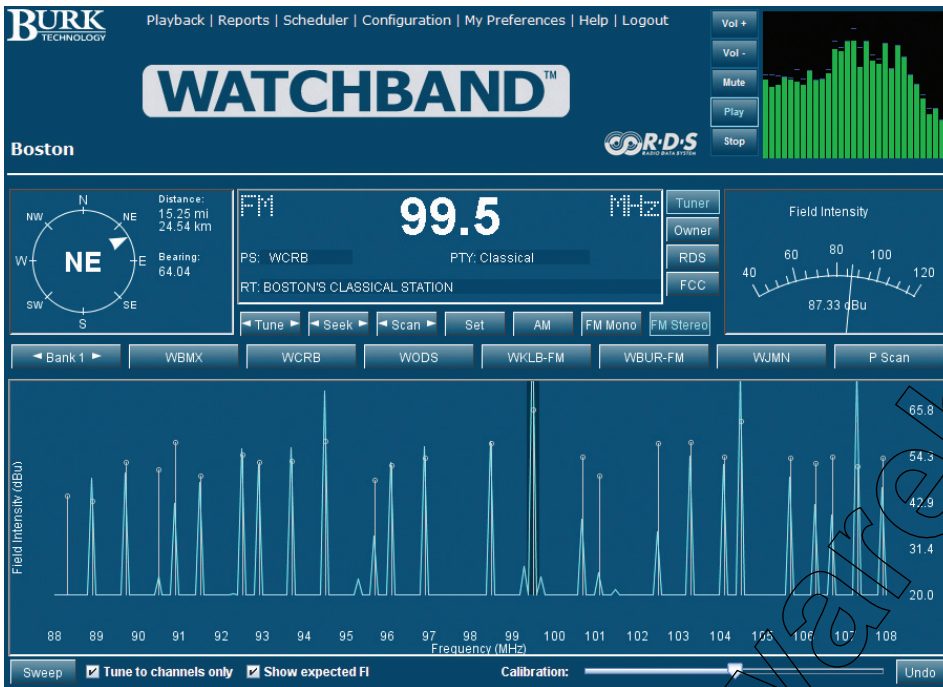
BURK TECHNOLOGY

Playback | Reports | Scheduler | Configuration | My Preferences | Help | Logout

WATCHBAND™

Vol +
Vol -
Mute
Play
Stop

Boston

R·D·S RADIO DATA SYSTEM

N NE E SE S SW W NW
NE

Distance:
15.25 mi
24.54 km

Bearing:
64.04

FM 99.5 MHz

PS: WCRB
PTY: Classical
RT: BOSTON'S CLASSICAL STATION

Tuner
Owner
RDS
FCC

Field Intensity
40 60 80 100 120
87.33 dBu

◄ Tune ► ◄ Seek ► ◄ Scan ► Set AM FM Mono FM Stereo

◄ Bank 1 ► WBMX WCRB WODS WKLB-FM WBUR-FM WJMN P Scan

Field Intensity (dBu)
65.8
54.3
42.9
31.4
20.0

88 89 90 91 92 93 94 95 96 97 98 99 100 101 102 103 104 105 106 107 108
Frequency (MHz)

Sweep
Tune to channels only
Show expected FI
Calibration:
Undo

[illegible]